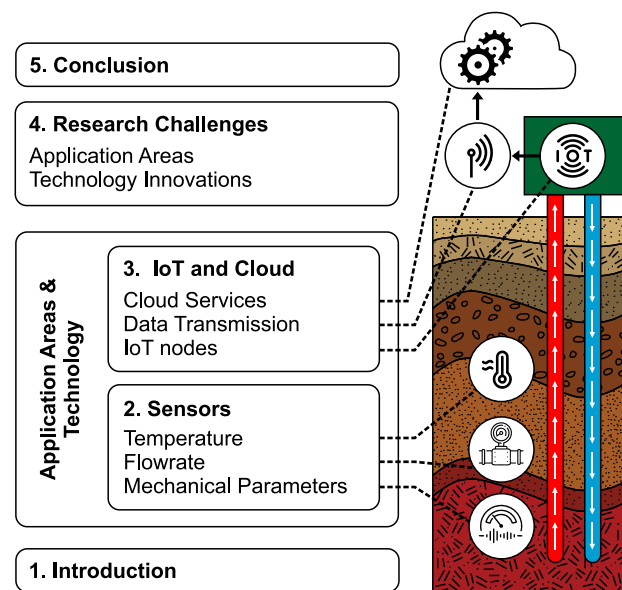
5. Conclusion

4. Research Challenges
Application Areas
Technology Innovations

Application Areas & Technology

3. IoT and Cloud
Cloud Services
Data Transmission
IoT nodes

2. Sensors
Temperature
Flowrate
Mechanical Parameters

1. Introduction

IOT